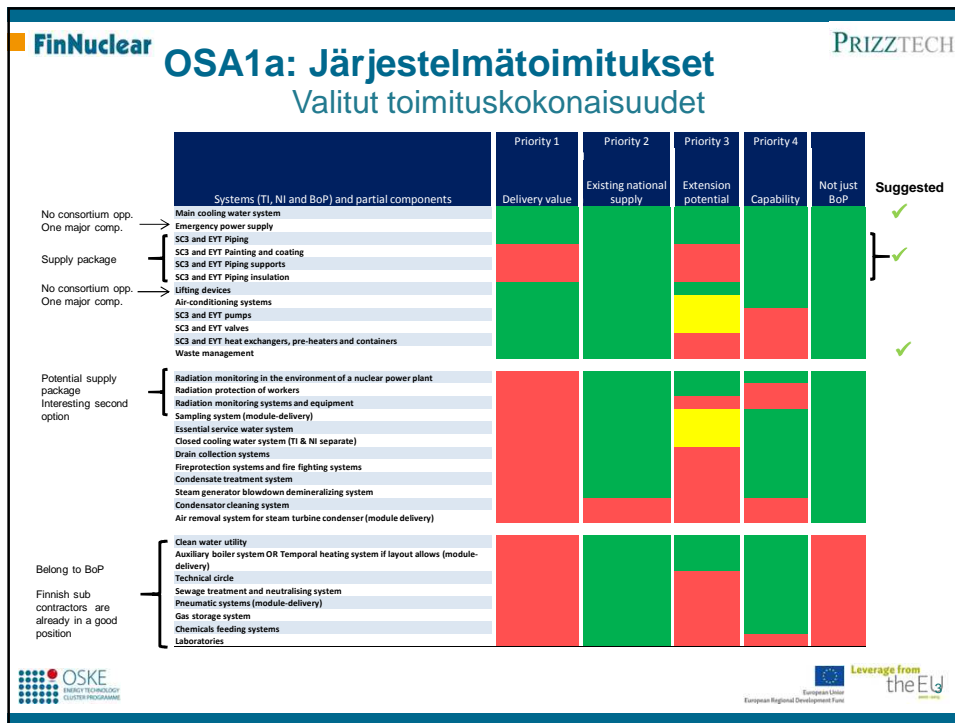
FinNuclear

OSA1a: Järjestelmätoimitukset

Valitut toimituskokonaisuudet

PRIZZTECH

| Systems (TI, NI and BoP) and partial components | Priority 1 Delivery value | Priority 2 Existing national supply | Priority 3 Extension potential | Priority 4 Capability | Not just BoP | Suggested |
|---|---|---|---|---|---|---|
| Main cooling water system | | | | | | ✔ |
| Emergency power supply | | | | | | |
| SC3 and EYT Piping | | | | | | |
| SC3 and EYT Painting and coating | | | | | | ✔ |
| SC3 and EYT Piping supports | | | | | | |
| SC3 and EYT Piping insulation | | | | | | |
| Lifting devices | | | | | | |
| Air-conditioning systems | | | | | | |
| SC3 and EYT pumps | | | | | | |
| SC3 and EYT valves | | | | | | |
| SC3 and EYT heat exchangers, pre-heaters and containers | | | | | | |
| Waste management | | | | | | ✔ |
| Radiation monitoring in the environment of a nuclear power plant | | | | | | |
| Radiation protection of workers | | | | | | |
| Radiation monitoring systems and equipment | | | | | | |
| Sampling system (module-delivery) | | | | | | |
| Essential service water system | | | | | | |
| Closed cooling water system (TI & NI separate) | | | | | | |
| Drain collection systems | | | | | | |
| Fireprotection systems and fire fighting systems | | | | | | |
| Condensate treatment system | | | | | | |
| Steam generator blowdown demineralizing system | | | | | | |
| Condensator cleaning system | | | | | | |
| Air removal system for steam turbine condenser (module delivery) | | | | | | |
| Clean water utility | | | | | | |
| Auxiliary boiler system OR Temporal heating system if layout allows (module-delivery) | | | | | | |
| Technical circle | | | | | | |
| Sewage treatment and neutralising system | | | | | | |
| Pneumatic systems (module-delivery) | | | | | | |
| Gas storage system | | | | | | |
| Chemicals feeding systems | | | | | | |
| Laboratories | | | | | | |

No consortium opp.
One major comp.

Supply package

No consortium opp.
One major comp.

Potential supply package
Interesting second option

Belong to BoP

Finnish sub contractors are already in a good position

OSKE ENERGY TECHNOLOGY CLUSTER PROGRAMME

European Union European Regional Development Fund

Leverage from the EU 2007-2013